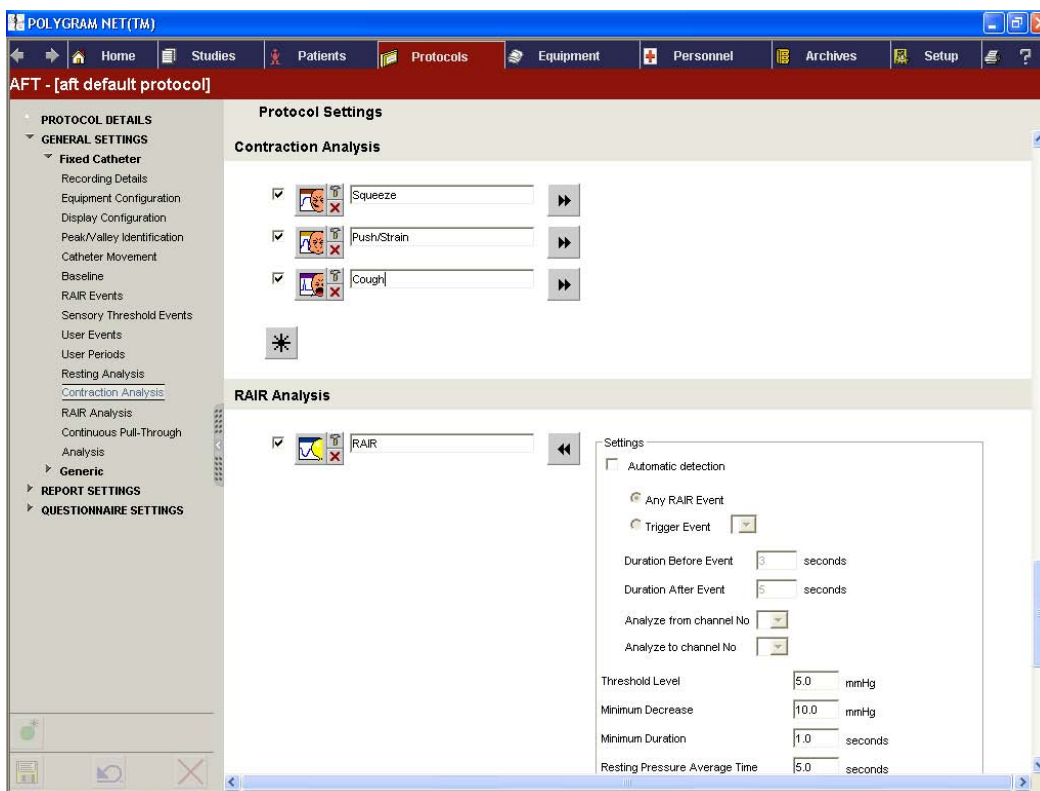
POLYGRAM NET(TM)

Home | Studies | Patients | Protocols | Equipment | Personnel | Archives | Setup | ?

AFT - [aft default protocol]

PROTOCOL DETAILS
GENERAL SETTINGS
Fixed Catheter
Recording Details
Equipment Configuration
Display Configuration
Peak/Valley Identification
Catheter Movement
Baseline
RAIR Events
Sensory Threshold Events
User Events
User Periods
Resting Analysis
Contraction Analysis
RAIR Analysis
Continuous Pull-Through Analysis
Generic
REPORT SETTINGS
QUESTIONNAIRE SETTINGS

Protocol Settings

Contraction Analysis

Squeeze

Push/Strain

Cough

RAIR Analysis

RAIR

Settings
Automatic detection
Any RAIR Event
Trigger Event
Duration Before Event 3 seconds
Duration After Event 5 seconds
Analyze from channel No
Analyze to channel No
Threshold Level 5.0 mmHg
Minimum Decrease 10.0 mmHg
Minimum Duration 1.0 seconds
Resting Pressure Average Time 5.0 seconds